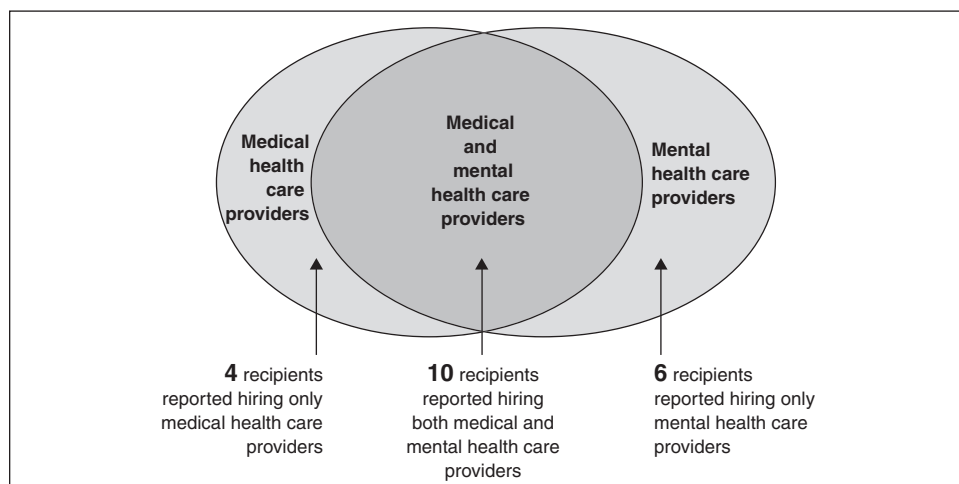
Medical health care providers

Medical and mental health care providers

Mental health care providers

**4** recipients reported hiring only medical health care providers

**10** recipients reported hiring both medical and mental health care providers

**6** recipients reported hiring only mental health care providers